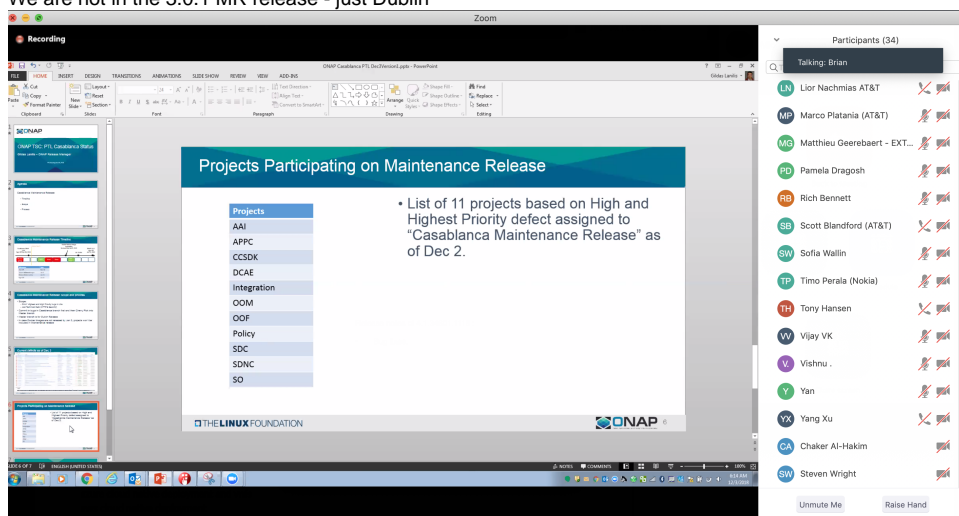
We are not in the 3.0.1 MR release - just Dublin

Zoom

Recording

ONAP Casablanca PTL Dec3Version1.pptx - PowerPoint

FILE HOME INSERT DESIGN TRANSITIONS ANIMATIONS SLIDE SHOW REVIEW VIEW ADD-INS

Clipboard Slides Font Paragraph Drawing Editing

Projects Participating on Maintenance Release

| Projects |
|---|
| AAI |
| APPC |
| CCSDK |
| DCAE |
| Integration |
| OOM |
| OOF |
| Policy |
| SDC |
| SDNC |
| SO |

• List of 11 projects based on High and Highest Priority defect assigned to "Casablanca Maintenance Release" as of Dec 2.

THE LINUX FOUNDATION

ONAP 6

SLIDE 6 OF 7 ENGLISH (UNITED STATES) NOTES COMMENTS 100%

Participants (34)

Talking: Brian

Lior Nachmias AT&T
Marco Platania (AT&T)
Matthieu Geerebaert - EXT...
Pamela Dragosh
Rich Bennett
Scott Blandford (AT&T)
Sofia Wallin
Timo Perala (Nokia)
Tony Hansen
Vijay VK
Vishnu .
Yan
Yang Xu
Chaker Al-Hakim
Steven Wright

Unmute Me
Raise Hand